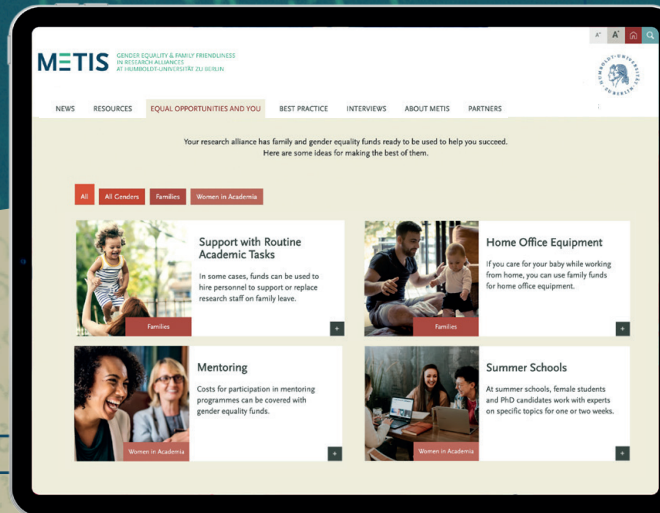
METIS GENDER EQUALITY & FAMILY FRIENDLINESS IN RESEARCH ALLIANCES AT HUMBOLDT-UNIVERSITÄT ZU BERLIN

A⁻ A⁺

NEWS RESOURCES EQUAL OPPORTUNITIES AND YOU BEST PRACTICE INTERVIEWS ABOUT METIS PARTNERS

Your research alliance has family and gender equality funds ready to be used to help you succeed. Here are some ideas for making the best of them.

All All Genders Families Women in Academia

Support with Routine Academic Tasks

In some cases, funds can be used to hire personnel to support or replace research staff on family leave.

Families

+

Home Office Equipment

If you care for your baby while working from home, you can use family funds for home office equipment.

Families

+

Mentoring

Costs for participation in mentoring programmes can be covered with gender equality funds.

Women in Academia

+

Summer Schools

At summer schools, female students and PhD candidates work with experts on specific topics for one or two weeks.

Women in Academia

+